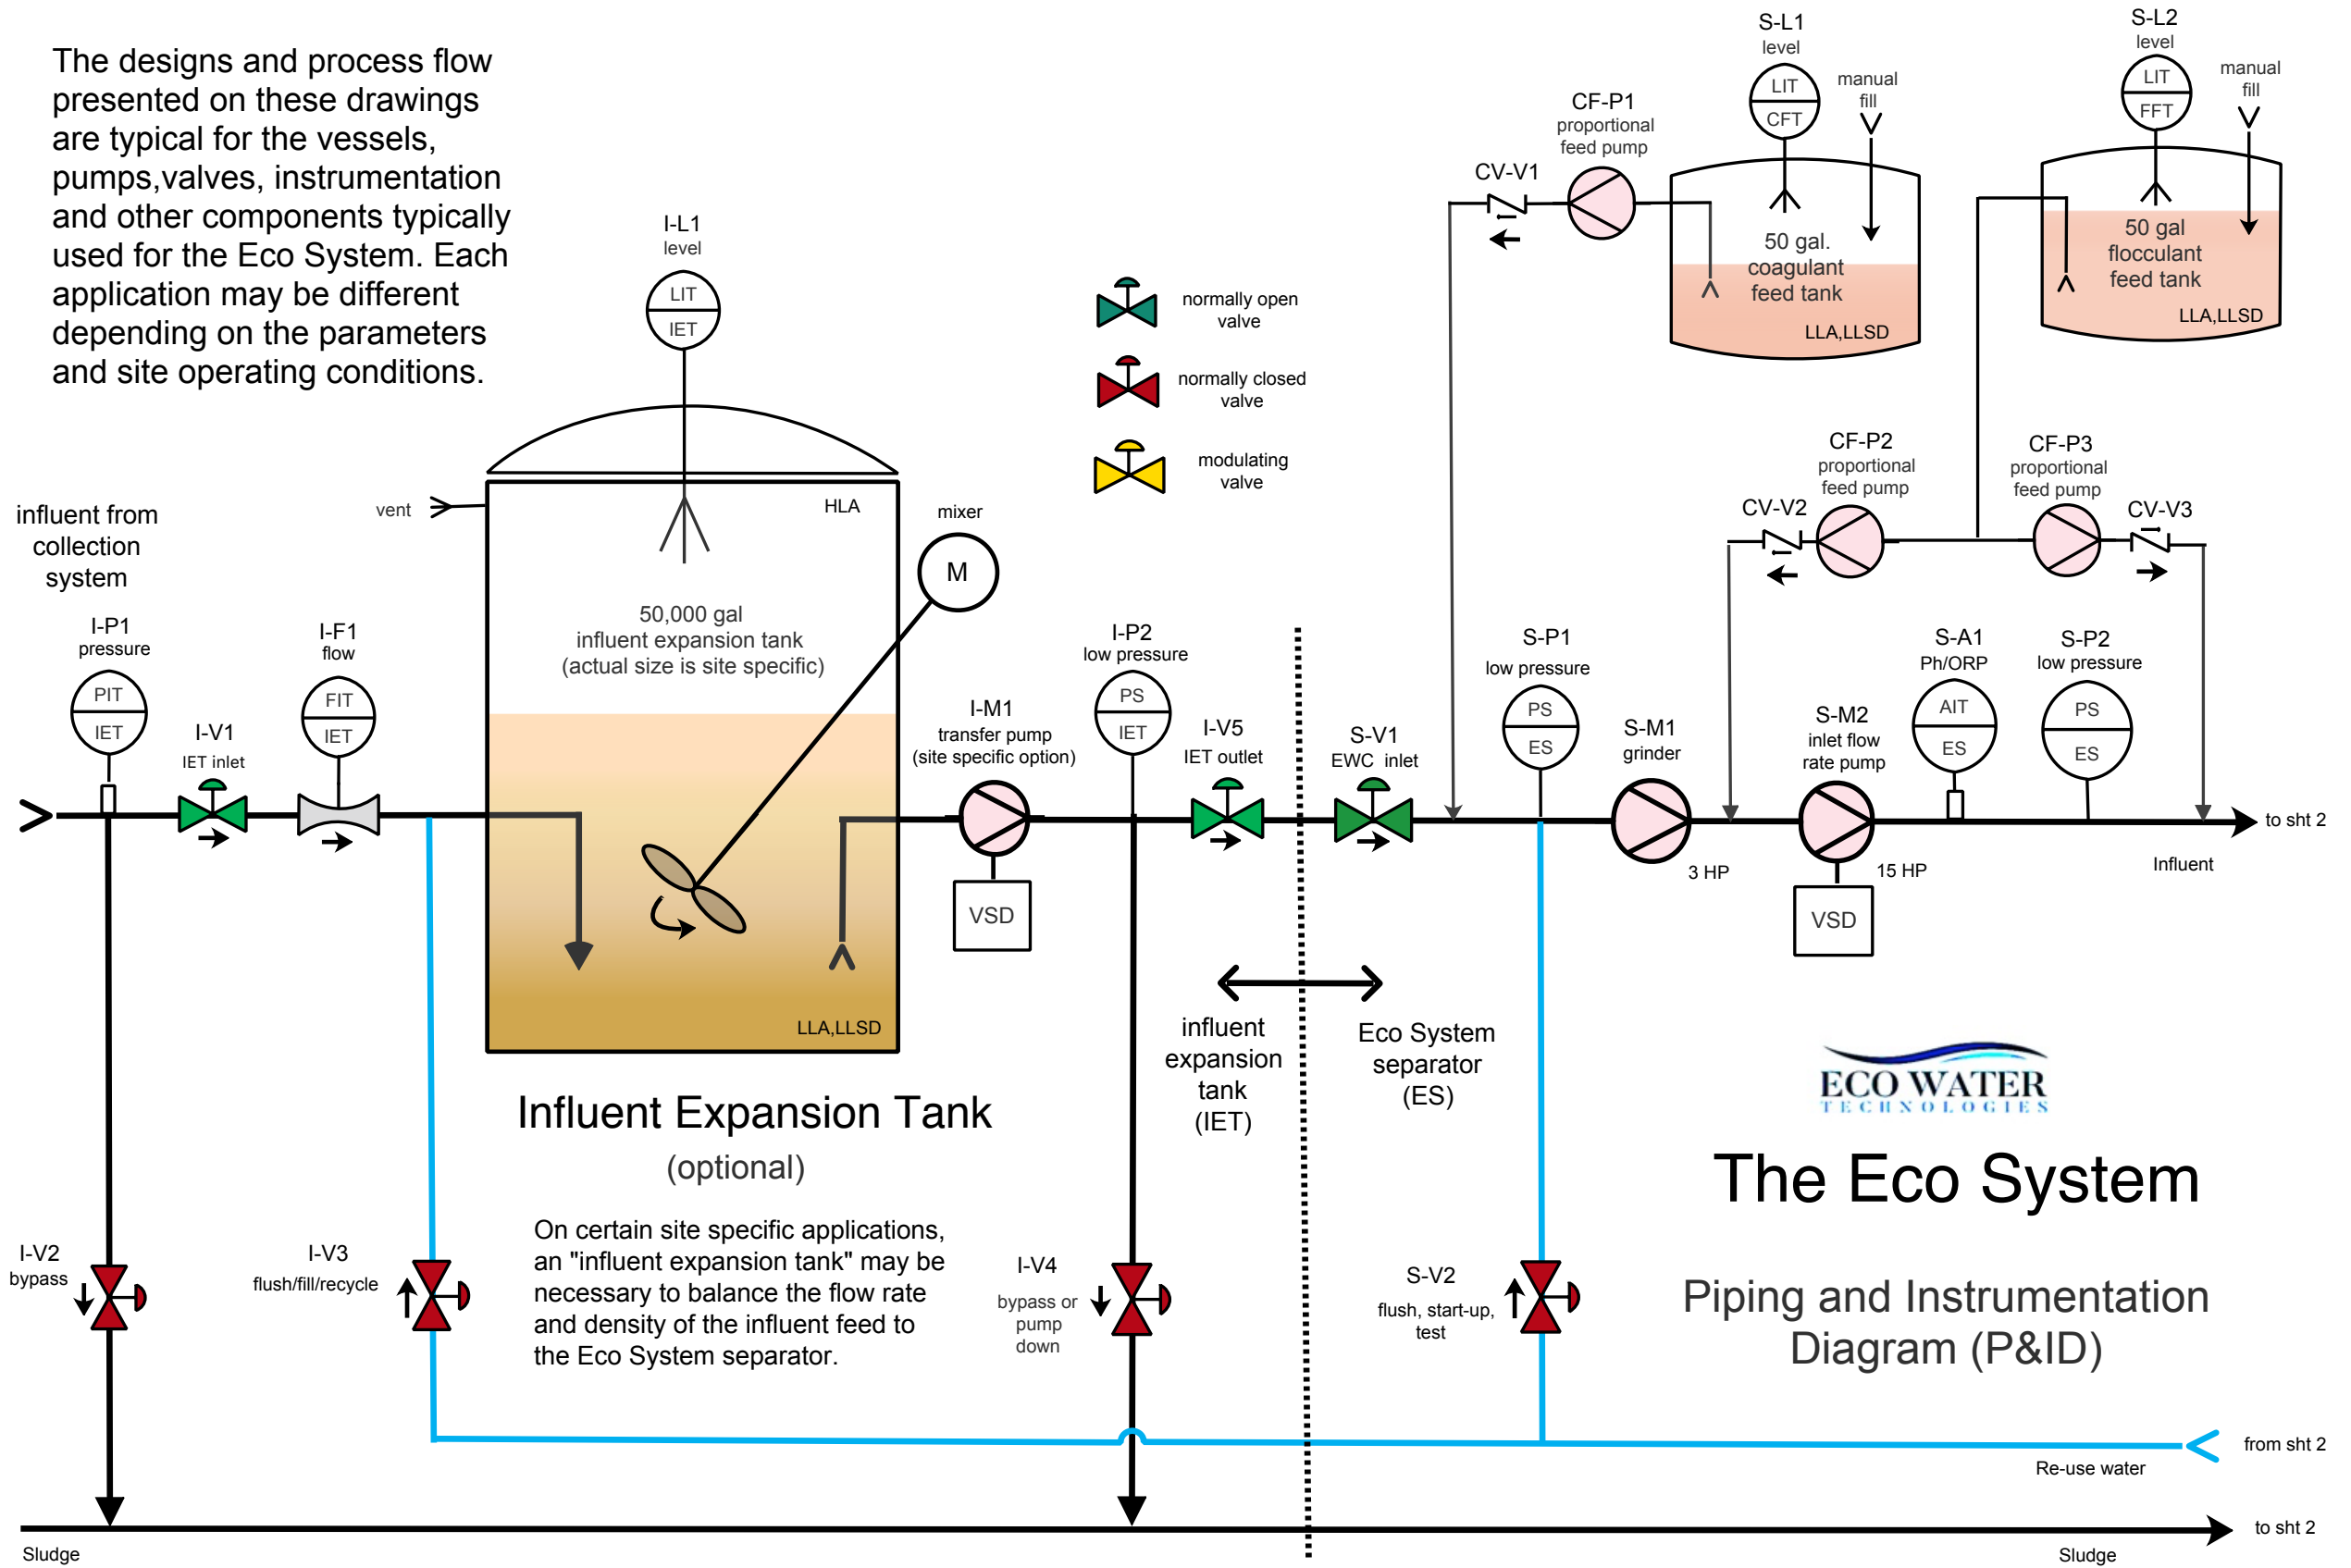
The designs and process flow presented on these drawings are typical for the vessels, pumps,valves, instrumentation and other components typically used for the Eco System. Each application may be different depending on the parameters and site operating conditions.

I-L1
level
LIT
IET

normally open valve

normally closed valve

modulating valve

CF-P1
proportional feed pump

CV-V1

S-L1
level
LIT
CFT

manual fill

50 gal. coagulant feed tank
LLA,LLSD

S-L2
level
LIT
FFT

manual fill

50 gal flocculant feed tank
LLA,LLSD

influent from collection system

vent

HLA

mixer
M

50,000 gal
influent expansion tank
(actual size is site specific)

LLA,LLSD

CF-P2
proportional feed pump

CV-V2

CF-P3
proportional feed pump

CV-V3

I-P1
pressure
PIT
IET

I-V1
IET inlet

I-F1
flow
FIT
IET

I-M1
transfer pump
(site specific option)
VSD

I-P2
low pressure
PS
IET

I-V5
IET outlet

S-V1
EWC inlet

S-P1
low pressure
PS
ES

S-M1
grinder
3 HP

S-M2
inlet flow rate pump
15 HP
VSD

S-A1
Ph/ORP
AIT
ES

S-P2
low pressure
PS
ES

to sht 2
Influent

influent expansion tank (IET)

Eco System separator (ES)

ECO WATER
TECHNOLOGIES

The Eco System

Piping and Instrumentation Diagram (P&ID)

Influent Expansion Tank
(optional)

On certain site specific applications, an "influent expansion tank" may be necessary to balance the flow rate and density of the influent feed to the Eco System separator.

I-V2
bypass

I-V3
flush/fill/recycle

I-V4
bypass or pump down

S-V2
flush, start-up, test

from sht 2
Re-use water

to sht 2

Sludge

Sludge